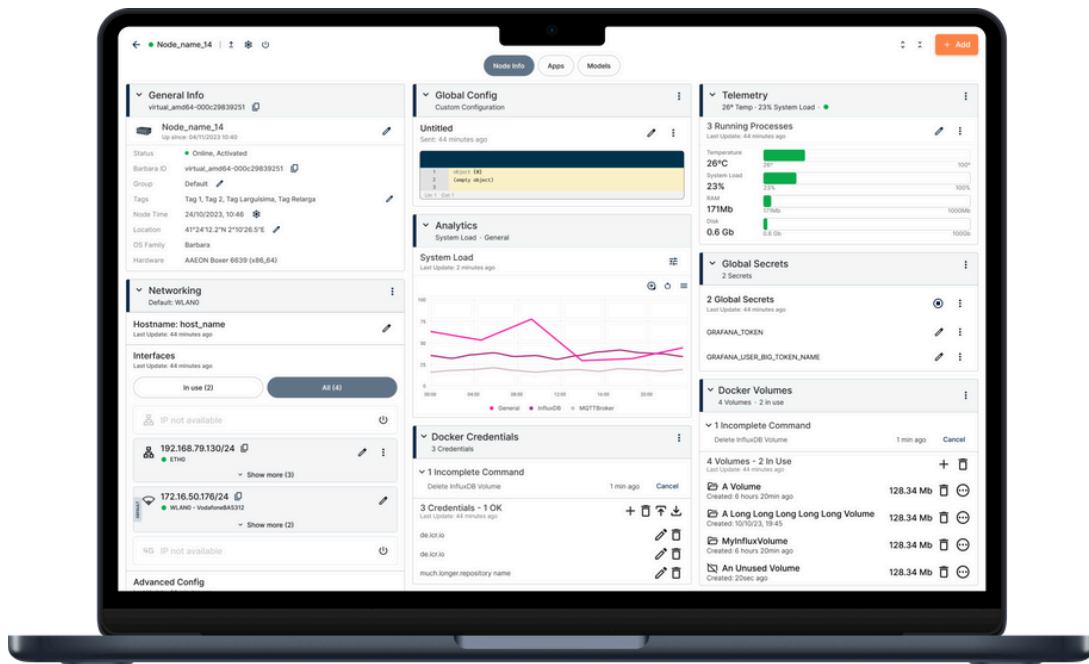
← Node_name_14 | + Add

Node Info Apps Models

General Info
virtual_amd64-000c29839251

Node_name_14
Up since: 04/11/2023 10:40

Status: Online, Activated
Barbara ID: virtual_amd64-000c29839251
Group: Default
Tags: Tag 1, Tag 2, Tag Larguísima, Tag Relarga
Node Time: 24/10/2023, 10:46
Location: 41°24'12.2"N 2°10'26.5"E
OS Family: Barbara
Hardware: AAEON Boxer 6639 (x86_64)

Networking
Default: WLAN0

Hostname: host_name
Last Update: 44 minutes ago

Interfaces
Last Update: 44 minutes ago

In use (2) All (4)

IP not available

192.168.79.130/24
ETH0
Show more (3)

172.16.50.176/24
WLAN0 - VodafoneBA5312
DEFAULT
Show more (2)

4G IP not available

Advanced Config

Global Config
Custom Configuration

Untitled
Sent: 44 minutes ago

1 object {0}
2 {empty object}

Analytics
System Load - General

System Load
Last Update: 3 minutes ago

100
75
50
25
0
00:00 04:00 08:00 12:00 16:00 20:00
General InfluxDB MQTTBroker

Docker Credentials
3 Credentials

1 Incomplete Command
Delete InfluxDB Volume 1 min ago Cancel

3 Credentials - 1 OK
Last Update: 44 minutes ago
de.icr.io
de.icr.io
much.longer.repository name

Telemetry
26º Temp · 23% System Load

3 Running Processes
Last Update: 44 minutes ago
Temperature
26ºC 26º 100º
System Load
23% 23% 100%
RAM
171Mb 171Mb 1000Mb
Disk
0.6 Gb 0.6 Gb 1000Gb

Global Secrets
2 Secrets

2 Global Secrets
Last Update: 44 minutes ago
GRAFANA_TOKEN
GRAFANA_USER_BIG_TOKEN_NAME

Docker Volumes
4 Volumes · 2 in use

1 Incomplete Command
Delete InfluxDB Volume 1 min ago Cancel

4 Volumes - 2 In Use
Last Update: 44 minutes ago

A Volume
Created: 6 hours 20min ago 128.34 Mb
A Long Long Long Long Long Volume
Created: 10/10/23, 19:45 128.34 Mb
MyInfluxVolume
Created: 6 hours 20min ago 128.34 Mb
An Unused Volume
Created: 20sec ago 128.34 Mb